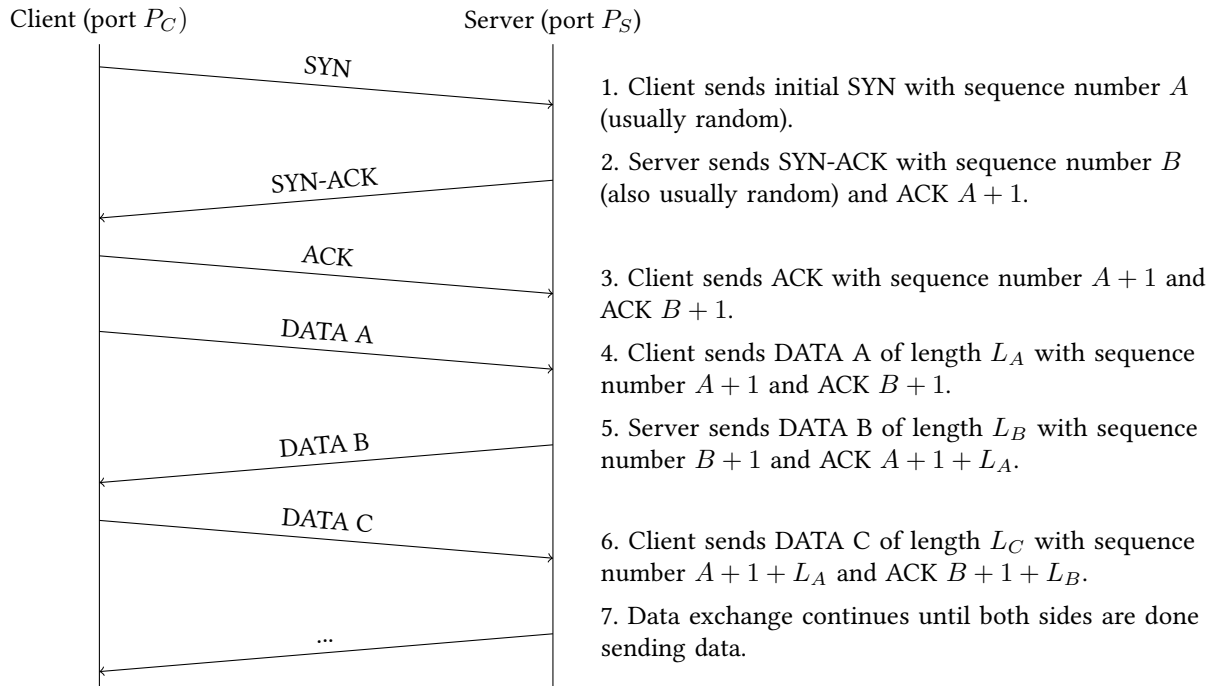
Client (port $P_C$)

Server (port $P_S$)

SYN

1. Client sends initial SYN with sequence number $A$ (usually random).

SYN-ACK

2. Server sends SYN-ACK with sequence number $B$ (also usually random) and ACK $A + 1$.

ACK

3. Client sends ACK with sequence number $A + 1$ and ACK $B + 1$.

DATA A

4. Client sends DATA A of length $L_A$ with sequence number $A + 1$ and ACK $B + 1$.

DATA B

5. Server sends DATA B of length $L_B$ with sequence number $B + 1$ and ACK $A + 1 + L_A$.

DATA C

6. Client sends DATA C of length $L_C$ with sequence number $A + 1 + L_A$ and ACK $B + 1 + L_B$.

...

7. Data exchange continues until both sides are done sending data.